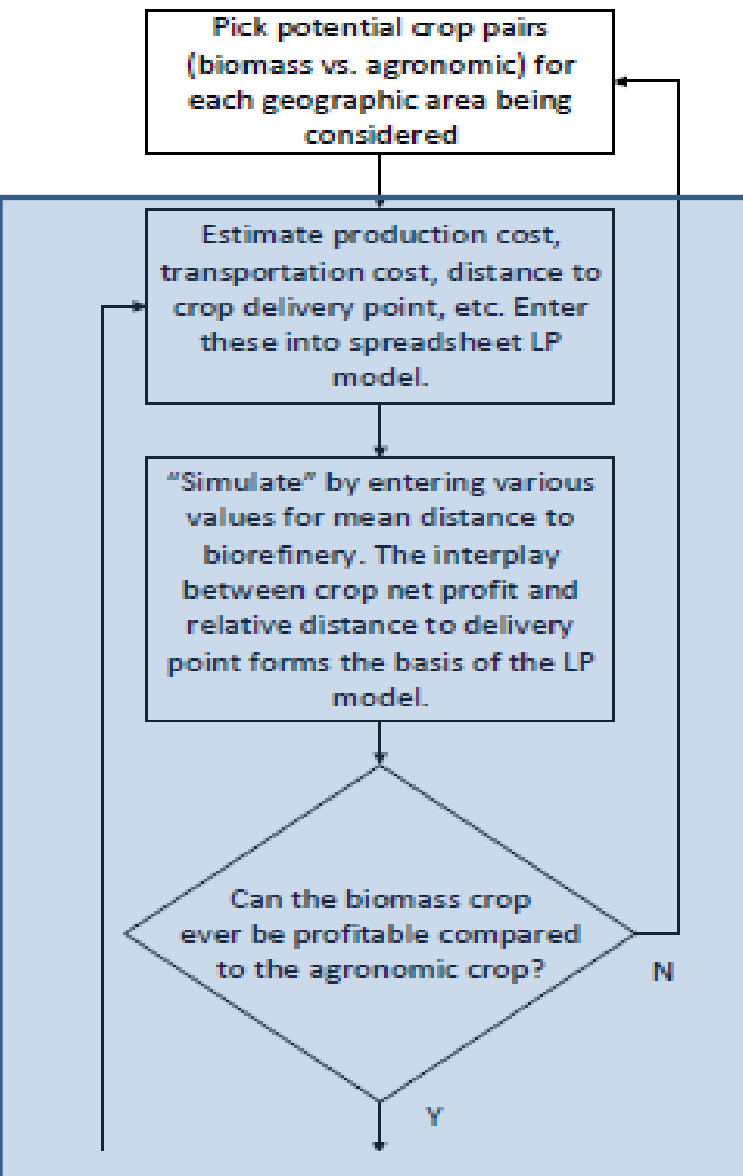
Pick potential crop pairs (biomass vs. agronomic) for each geographic area being considered

Estimate production cost, transportation cost, distance to crop delivery point, etc. Enter these into spreadsheet LP model.

"Simulate" by entering various values for mean distance to biorefinery. The interplay between crop net profit and relative distance to delivery point forms the basis of the LP model.

Can the biomass crop ever be profitable compared to the agronomic crop?

N

Y